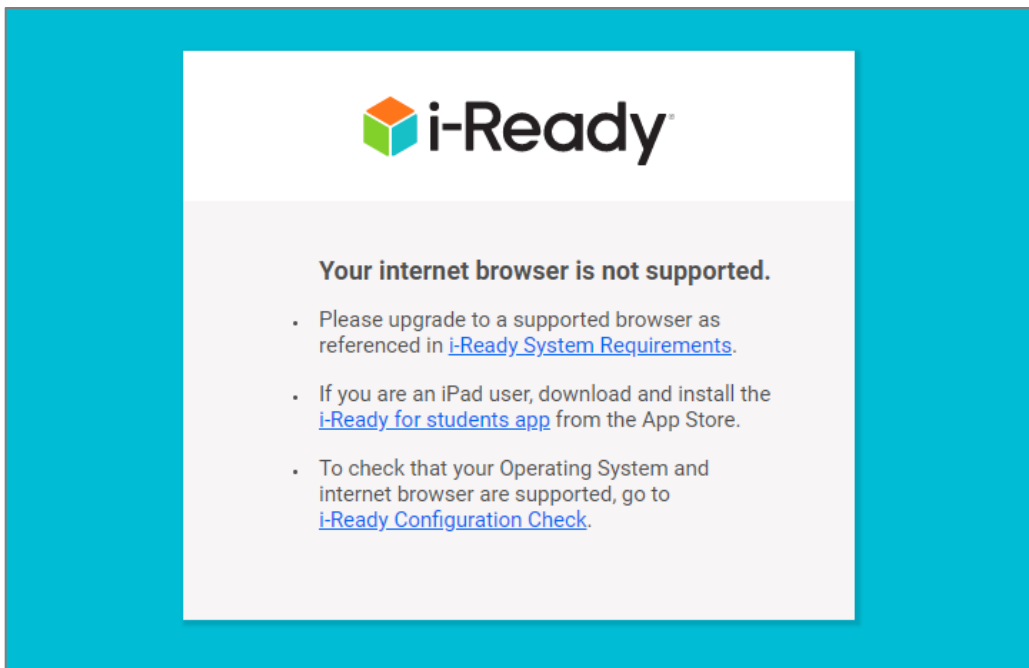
i-Ready®

Your internet browser is not supported.

- Please upgrade to a supported browser as referenced in i-Ready System Requirements.
- If you are an iPad user, download and install the i-Ready for students app from the App Store.
- To check that your Operating System and internet browser are supported, go to i-Ready Configuration Check.